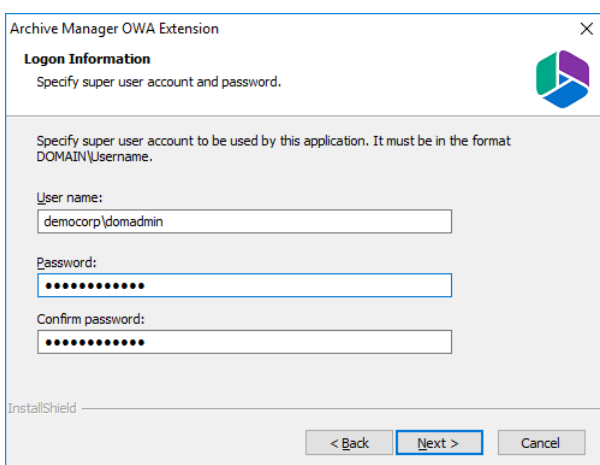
Archive Manager OWA Extension

×

**Logon Information**

Specify super user account and password.

Specify super user account to be used by this application. It must be in the format DOMAIN\Username.

User name:

democorp\domadmin

Password:

●●●●●●●●●●●●

Confirm password:

●●●●●●●●●●●●

InstallShield

< Back

Next >

Cancel